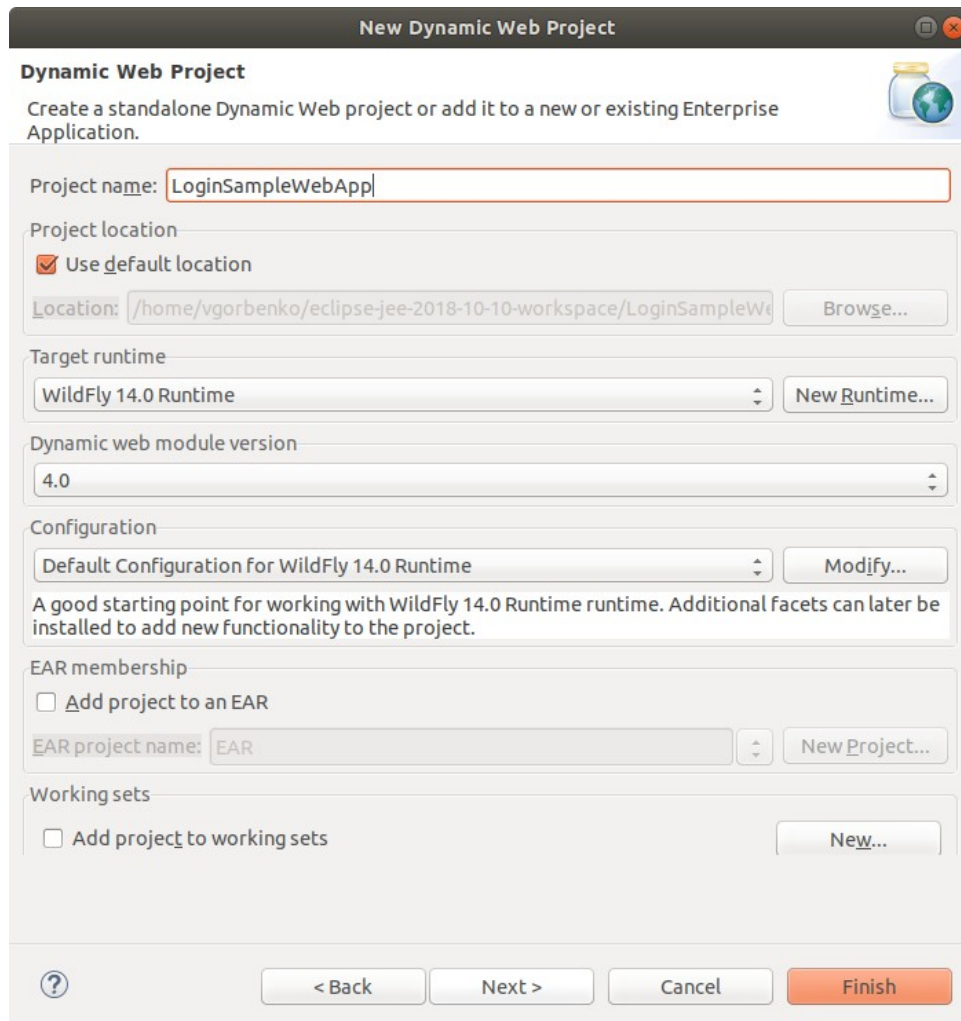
New Dynamic Web Project

Dynamic Web Project

Create a standalone Dynamic Web project or add it to a new or existing Enterprise Application.

Project name: LoginSampleWebApp

Project location

Use default location

Location: /home/vgorbenko/eclipse-jee-2018-10-10-workspace/LoginSampleWe

Browse...

Target runtime

WildFly 14.0 Runtime

New Runtime...

Dynamic web module version

4.0

Configuration

Default Configuration for WildFly 14.0 Runtime

Modify...

A good starting point for working with WildFly 14.0 Runtime runtime. Additional facets can later be installed to add new functionality to the project.

EAR membership

Add project to an EAR

EAR project name: EAR

New Project...

Working sets

Add project to working sets

New...

?

< Back

Next >

Cancel

Finish